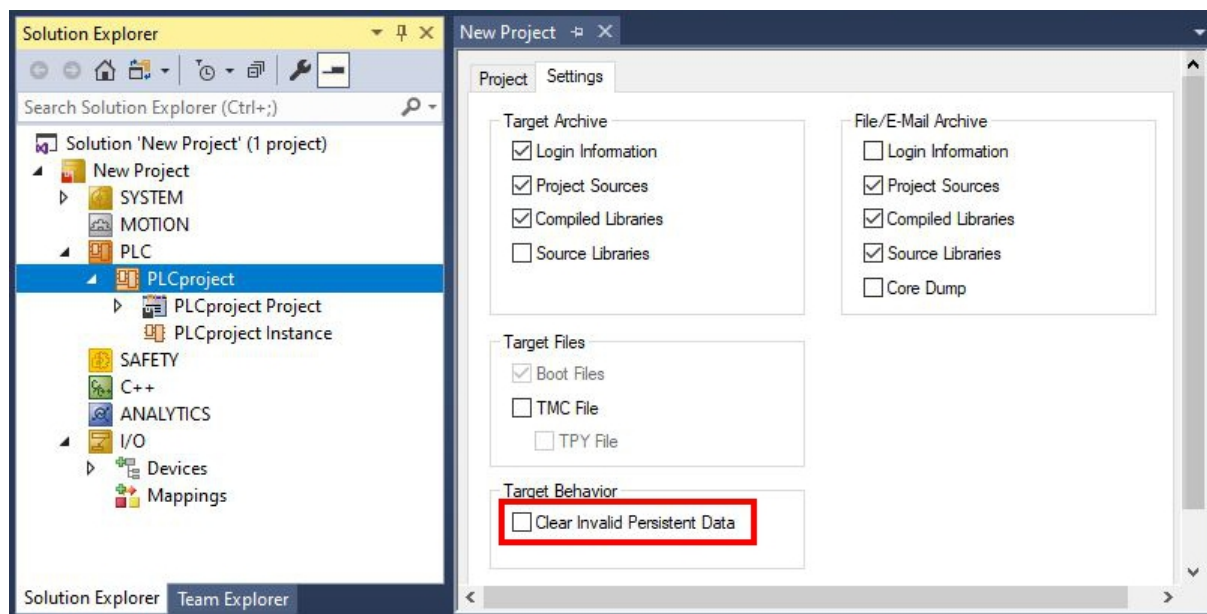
Solution Explorer

Search Solution Explorer (Ctrl+;)

Solution 'New Project' (1 project)
New Project
SYSTEM
MOTION
PLC
PLCproject
PLCproject Project
PLCproject Instance
SAFETY
C++
ANALYTICS
I/O
Devices
Mappings

Solution Explorer
Team Explorer

New Project

Project
Settings

Target Archive
Login Information
Project Sources
Compiled Libraries
Source Libraries

File/E-Mail Archive
Login Information
Project Sources
Compiled Libraries
Source Libraries
Core Dump

Target Files
Boot Files
TMC File
TPY File

Target Behavior
Clear Invalid Persistent Data